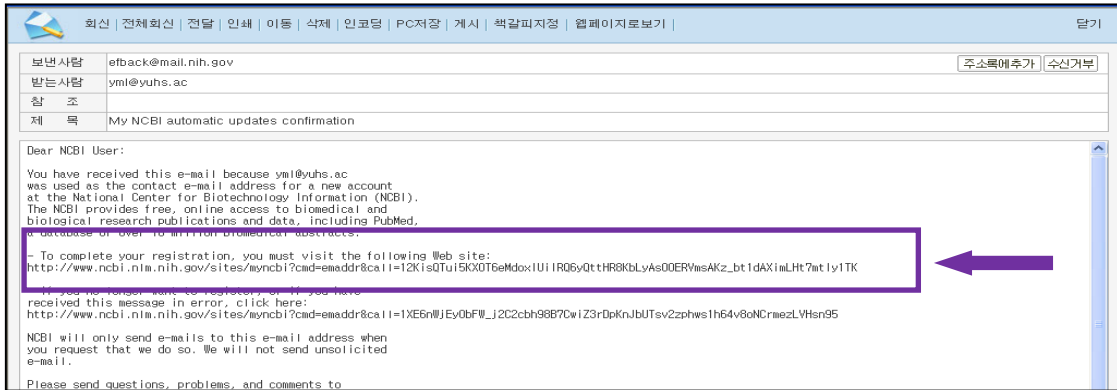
회신 | 전체회신 | 전달 | 인쇄 | 이동 | 삭제 | 인코딩 | PC저장 | 게시 | 책갈피지정 | 웹페이지로보기 |

닫기

| | |
|---|---|
| 보낸사람 | efback@mail.nih.gov |
| 받는사람 | yml@yuhs.ac |
| 참 조 | |
| 제 목 | My NCBI automatic updates confirmation |

주소록에추가 수신거부

Dear NCBI User:

You have received this e-mail because yml@yuhs.ac was used as the contact e-mail address for a new account at the National Center for Biotechnology Information (NCBI). The NCBI provides free, online access to biomedical and biological research publications and data, including PubMed, a database of over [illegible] million biomedical abstracts.

- To complete your registration, you must visit the following Web site:
http://www.ncbi.nlm.nih.gov/sites/myncbi?cmd=emaddr&call=12KisQTui5KXOT6eMdoxlUiIRQ6yQttHR8KbLyAsOOERVmsAKz_bt1dAXimLHt7mtly1TK

- If you no longer want to register, or if you have received this message in error, click here:
http://www.ncbi.nlm.nih.gov/sites/myncbi?cmd=emaddr&call=1XE6nWjEyObFW_j2C2cbh98B7CwiZ3rDpKnJbUTsv2zphws1h64v8oNCrmezLVHsn95

NCBI will only send e-mails to this e-mail address when you request that we do so. We will not send unsolicited e-mail.

Please send questions, problems, and comments to